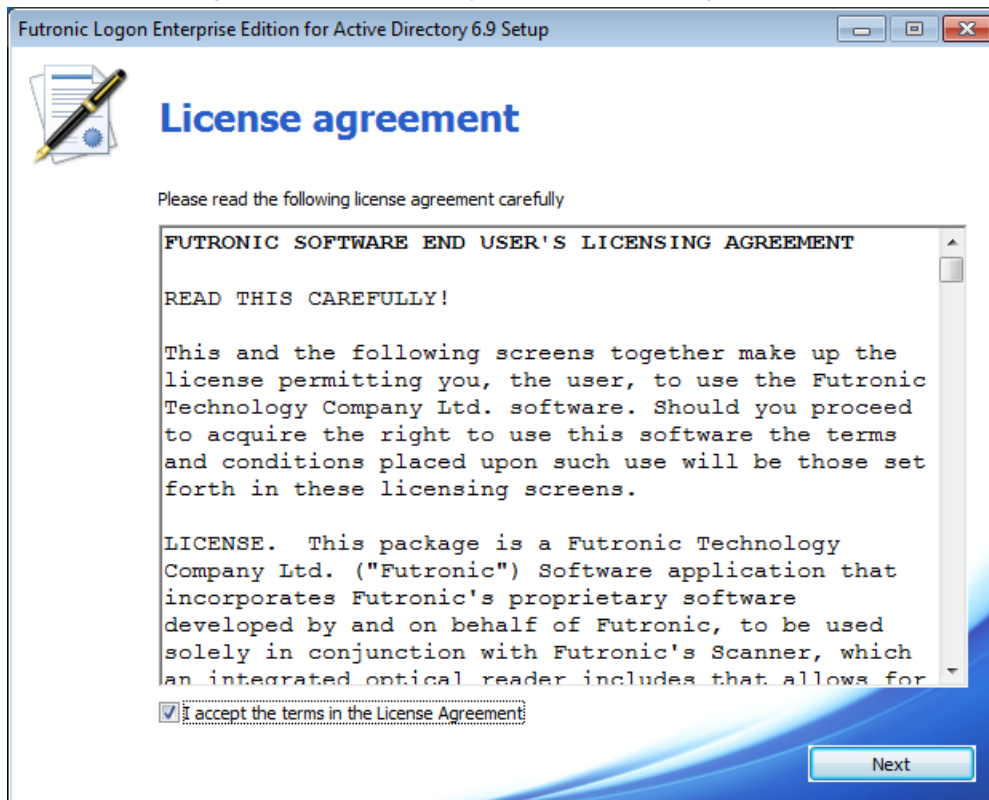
Futronic Logon Enterprise Edition for Active Directory 6.9 Setup

License agreement

Please read the following license agreement carefully

FUTRONIC SOFTWARE END USER'S LICENSING AGREEMENT

READ THIS CAREFULLY!

This and the following screens together make up the license permitting you, the user, to use the Futronic Technology Company Ltd. software. Should you proceed to acquire the right to use this software the terms and conditions placed upon such use will be those set forth in these licensing screens.

LICENSE. This package is a Futronic Technology Company Ltd. ("Futronic") Software application that incorporates Futronic's proprietary software developed by and on behalf of Futronic, to be used solely in conjunction with Futronic's Scanner, which an integrated optical reader includes that allows for

I accept the terms in the License Agreement

Next